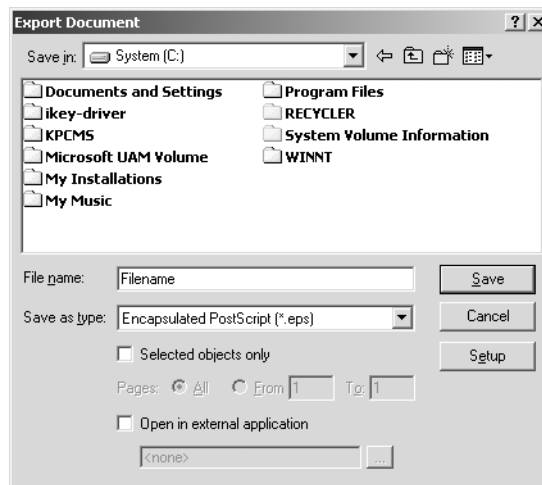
Export Document
? X
Save in: System (C:)

Documents and Settings
ikey-driver
KPCMS
Microsoft UAM Volume
My Installations
My Music

Program Files
RECYCLER
System Volume Information
WINNT

File name: Filename
Save
Save as type: Encapsulated PostScript (*.eps)
Cancel
Selected objects only
Setup
Pages: All From 1 To: 1
Open in external application
<none>
...